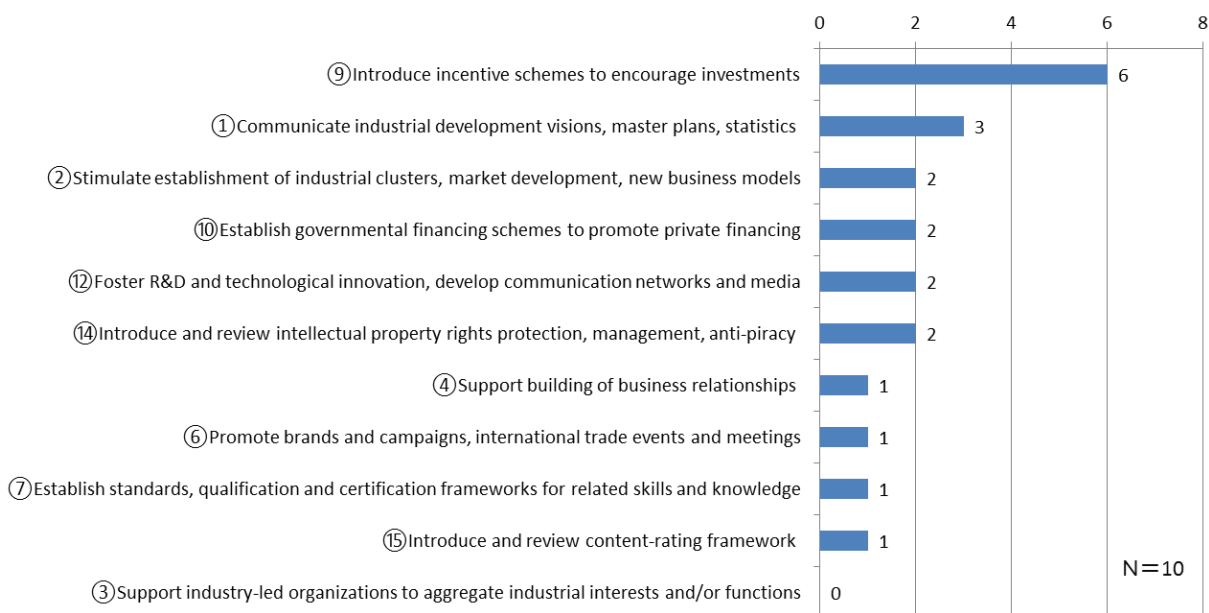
0 2 4 6 8

⑨Introduce incentive schemes to encourage investments 6

①Communicate industrial development visions, master plans, statistics 3

②Stimulate establishment of industrial clusters, market development, new business models 2

⑩Establish governmental financing schemes to promote private financing 2

⑫Foster R&D and technological innovation, develop communication networks and media 2

⑭Introduce and review intellectual property rights protection, management, anti-piracy 2

④Support building of business relationships 1

⑥Promote brands and campaigns, international trade events and meetings 1

⑦Establish standards, qualification and certification frameworks for related skills and knowledge 1

⑮Introduce and review content-rating framework 1

③Support industry-led organizations to aggregate industrial interests and/or functions 0

N＝10